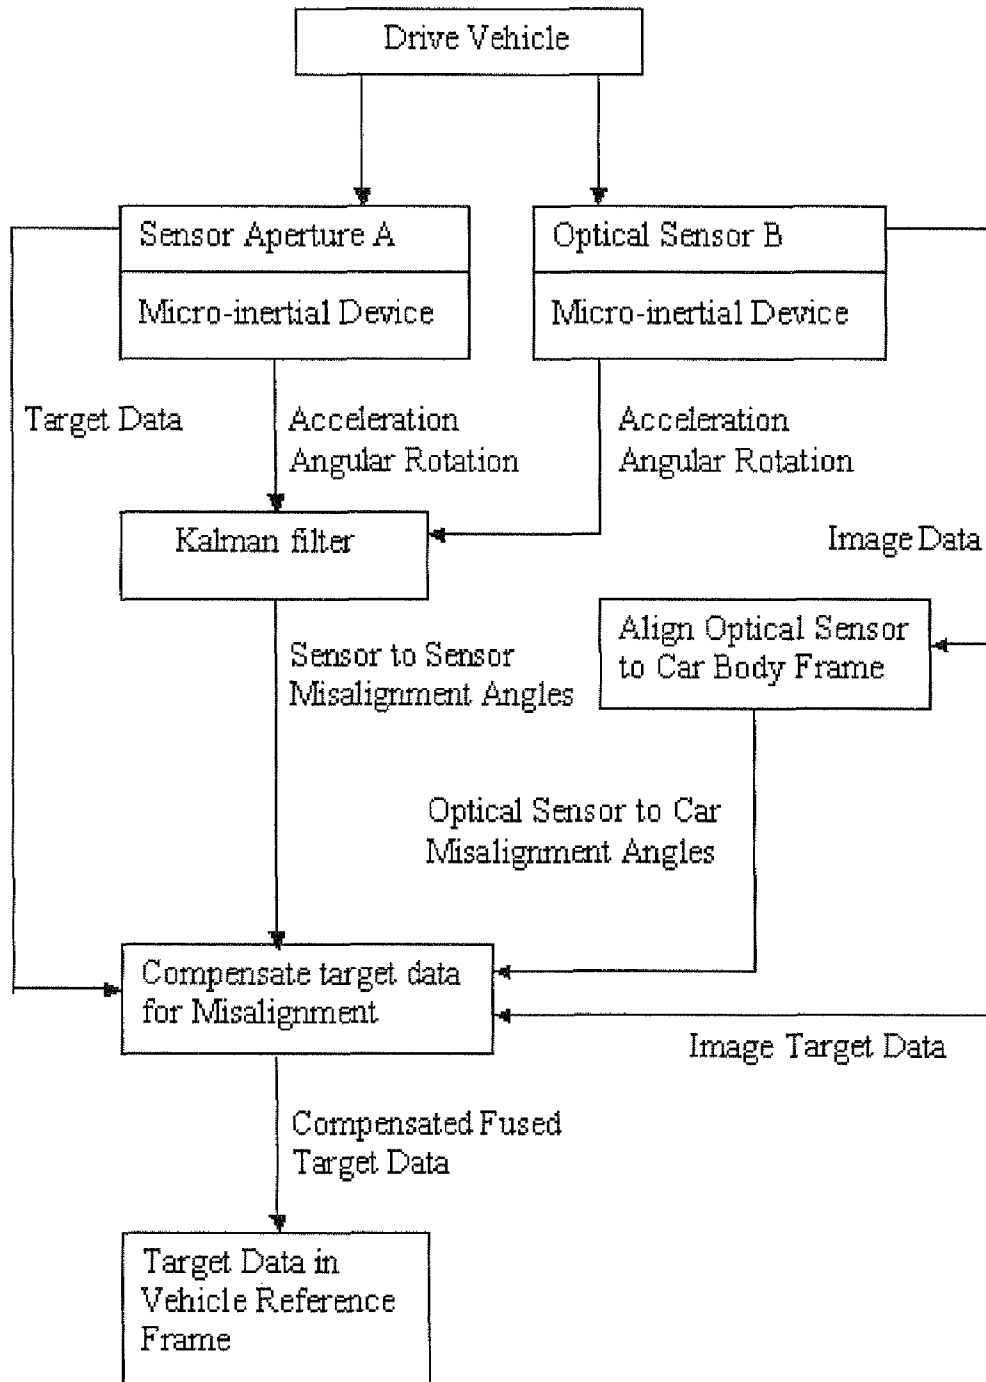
Drive Vehicle

Sensor Aperture A

Micro-inertial Device

Optical Sensor B

Micro-inertial Device

Target Data

Acceleration
Angular Rotation

Acceleration
Angular Rotation

Kalman filter

Image Data

Sensor to Sensor
Misalignment Angles

Align Optical Sensor
to Car Body Frame

Optical Sensor to Car
Misalignment Angles

Compensate target data
for Misalignment

Image Target Data

Compensated Fused
Target Data

Target Data in
Vehicle Reference
Frame